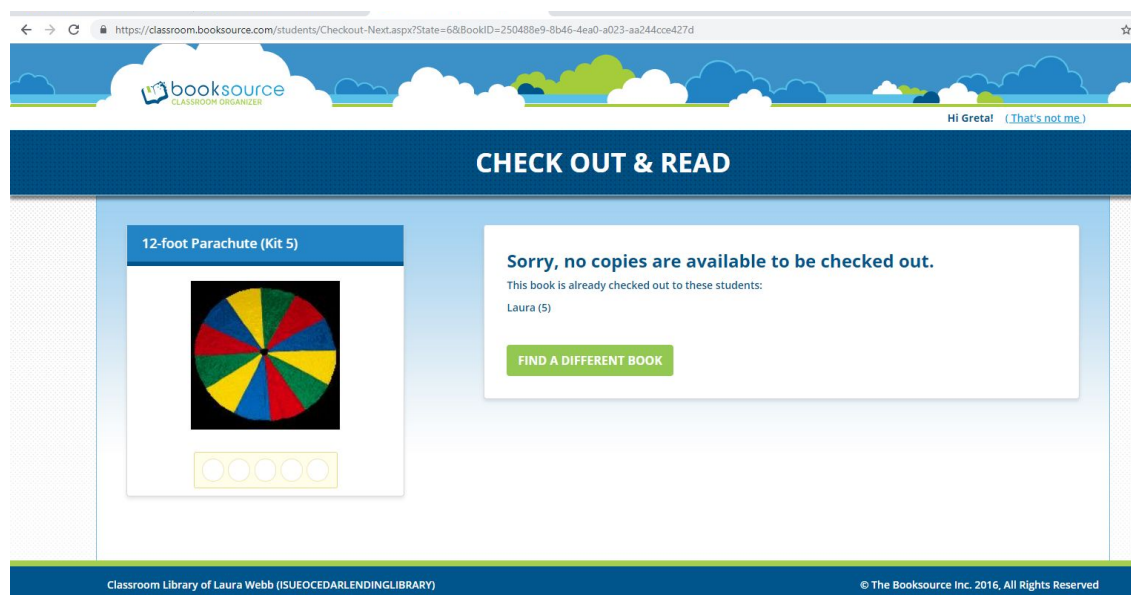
https://classroom.booksource.com/students/Checkout-Next.aspx?State=6&BookID=250488e9-8b46-4ea0-a023-aa244cce427d

booksource
CLASSROOM ORGANIZER

Hi Greta! (That's not me)

CHECK OUT & READ

12-foot Parachute (Kit 5)

Sorry, no copies are available to be checked out.

This book is already checked out to these students:

Laura (5)

FIND A DIFFERENT BOOK

Classroom Library of Laura Webb (ISUEOCEDARLENDINGLIBRARY)

© The Booksource Inc. 2016, All Rights Reserved